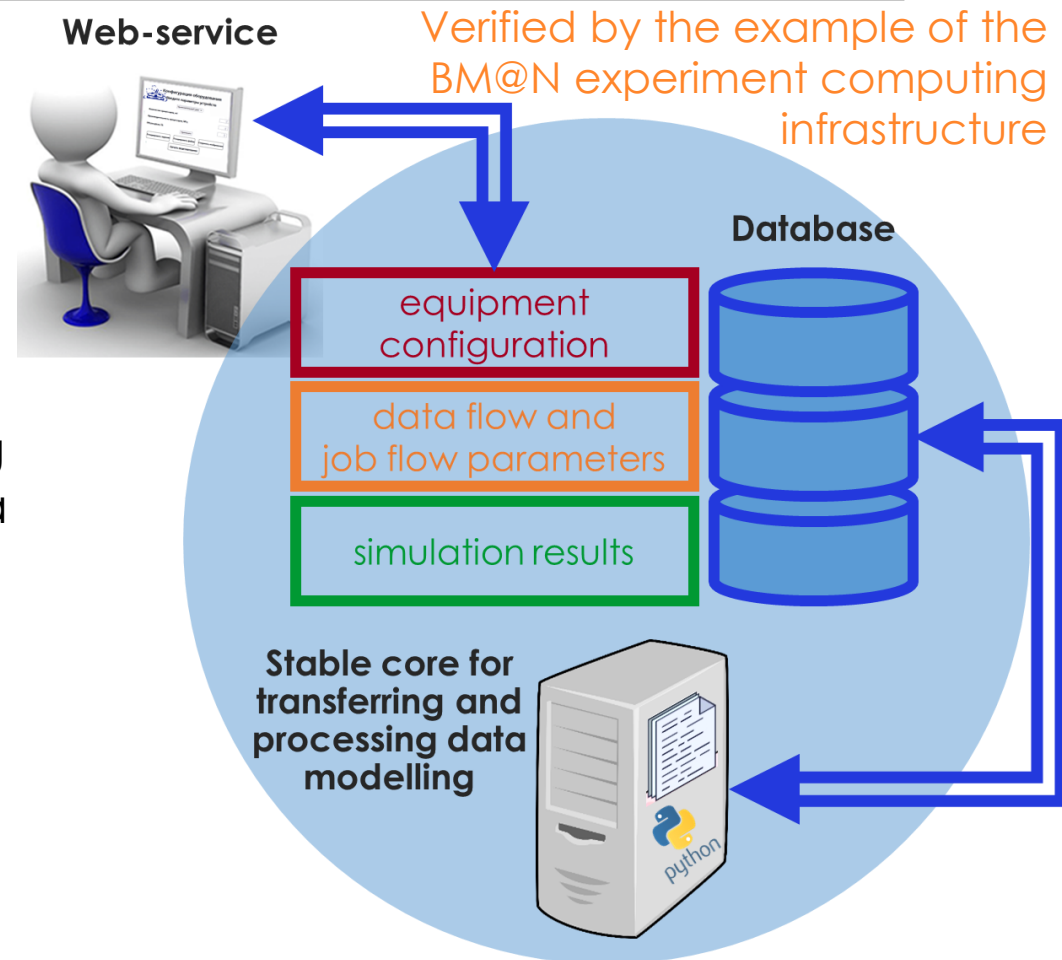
Web-service

Verified by the example of the BM@N experiment computing infrastructure

Database

equipment configuration

data flow and job flow parameters

simulation results

Stable core for transferring and processing data modelling

python